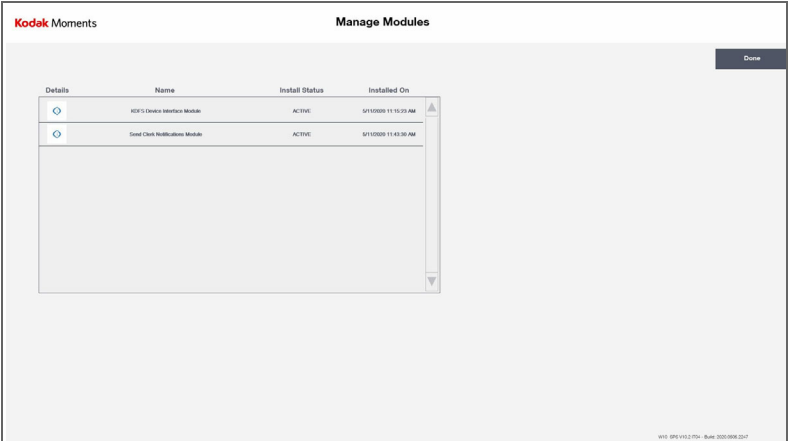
Kodak Moments

Manage Modules

Done

| Details | Name | Install Status | Installed On |
|---|---|---|---|
| | KDFS Device Interface Module | ACTIVE | 5/11/2020 11:15:33 AM |
| | Send Clerk Notifications Module | ACTIVE | 5/11/2020 11:43:30 AM |

W10 · SP0 V10.2.7704 - Build: 2020.0506.2247